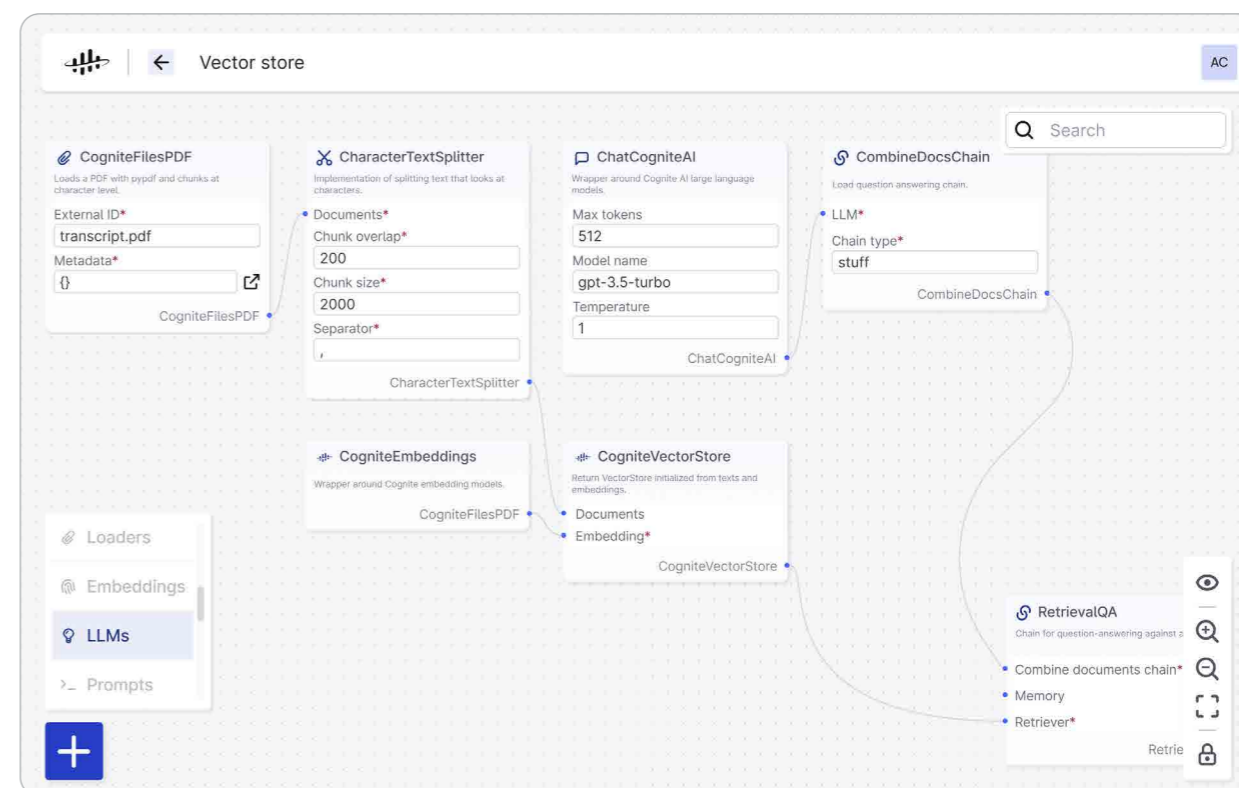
Vector store

AC

Search

CogniteFilesPDF
Loads a PDF with pypdf and chunks at character level.
External ID*
transcript.pdf
Metadata*
{}
CogniteFilesPDF

CharacterTextSplitter
Implementation of splitting text that looks at characters.
Documents*
Chunk overlap*
200
Chunk size*
2000
Separator*
,
CharacterTextSplitter

ChatCogniteAI
Wrapper around Cognite AI large language models.
Max tokens
512
Model name
gpt-3.5-turbo
Temperature
1
ChatCogniteAI

CombineDocsChain
Load question answering chain.
LLM*
Chain type*
stuff
CombineDocsChain

CogniteEmbeddings
Wrapper around Cognite embedding models.
CogniteFilesPDF

CogniteVectorStore
Return VectorStore initialized from texts and embeddings.
Documents
Embedding*
CogniteVectorStore

Loaders
Embeddings
LLMs
Prompts

RetrievalQA
Chain for question-answering against a
Combine documents chain*
Memory
Retriever*
Retrie